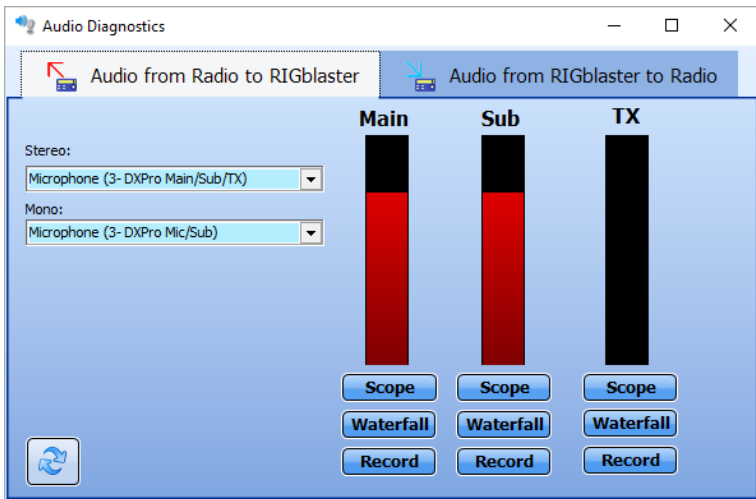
Audio Diagnostics

Audio from Radio to RIGblaster

Audio from RIGblaster to Radio

Stereo:
Microphone (3- DXPro Main/Sub/TX)

Mono:
Microphone (3- DXPro Mic/Sub)

Main
Scope
Waterfall
Record

Sub
Scope
Waterfall
Record

TX
Scope
Waterfall
Record